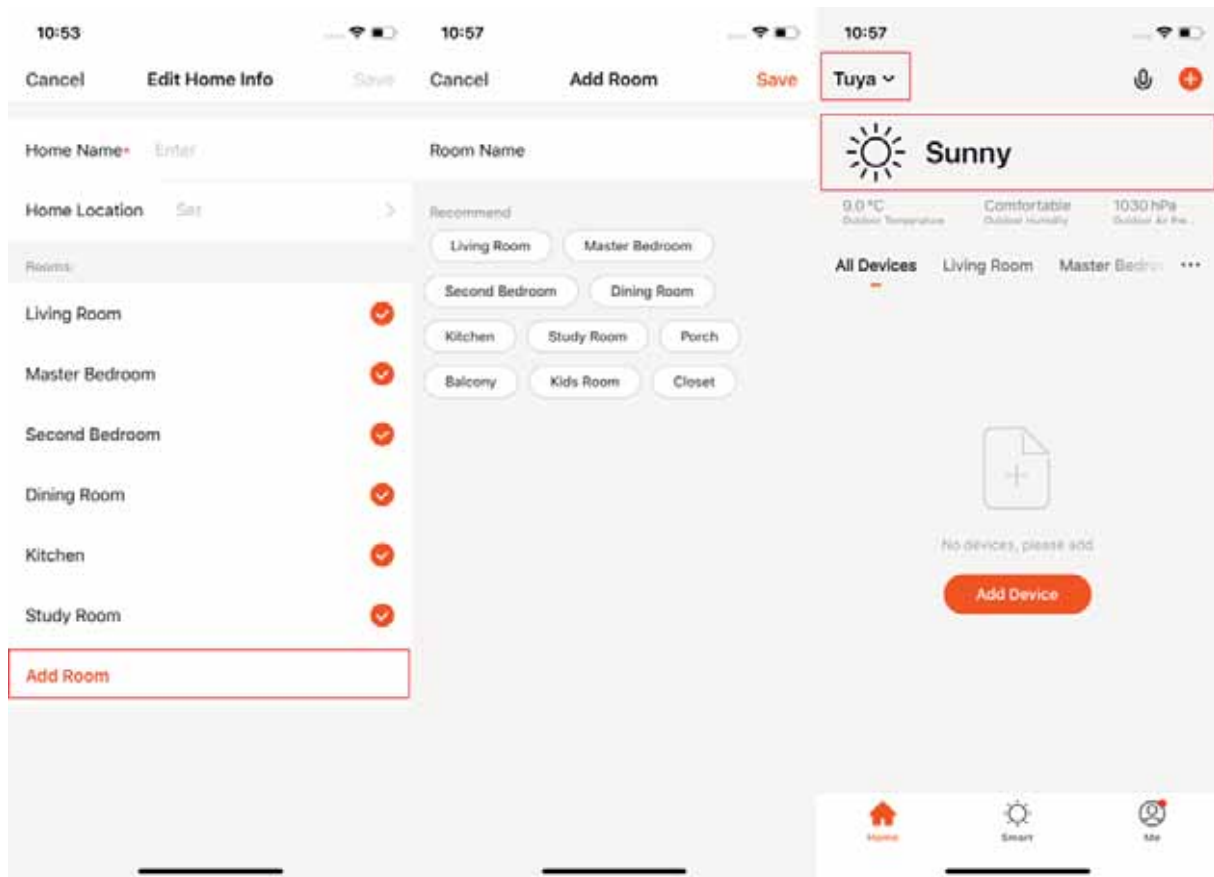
10:53

Cancel Edit Home Info Save

Home Name* Enter

Home Location Set >

Rooms:

Living Room

Master Bedroom

Second Bedroom

Dining Room

Kitchen

Study Room

Add Room

10:57

Cancel Add Room Save

Room Name

Recommend

Living Room
Master Bedroom
Second Bedroom
Dining Room
Kitchen
Study Room
Porch
Balcony
Kids Room
Closet

10:57

Tuya

Sunny

9.0°C
Outdoor Temperature

Comfortable
Outdoor Humidity

1030 hPa
Outdoor Air Pre...

All Devices Living Room Master Bedr... ···

No devices, please add

Add Device

Home Smart Me